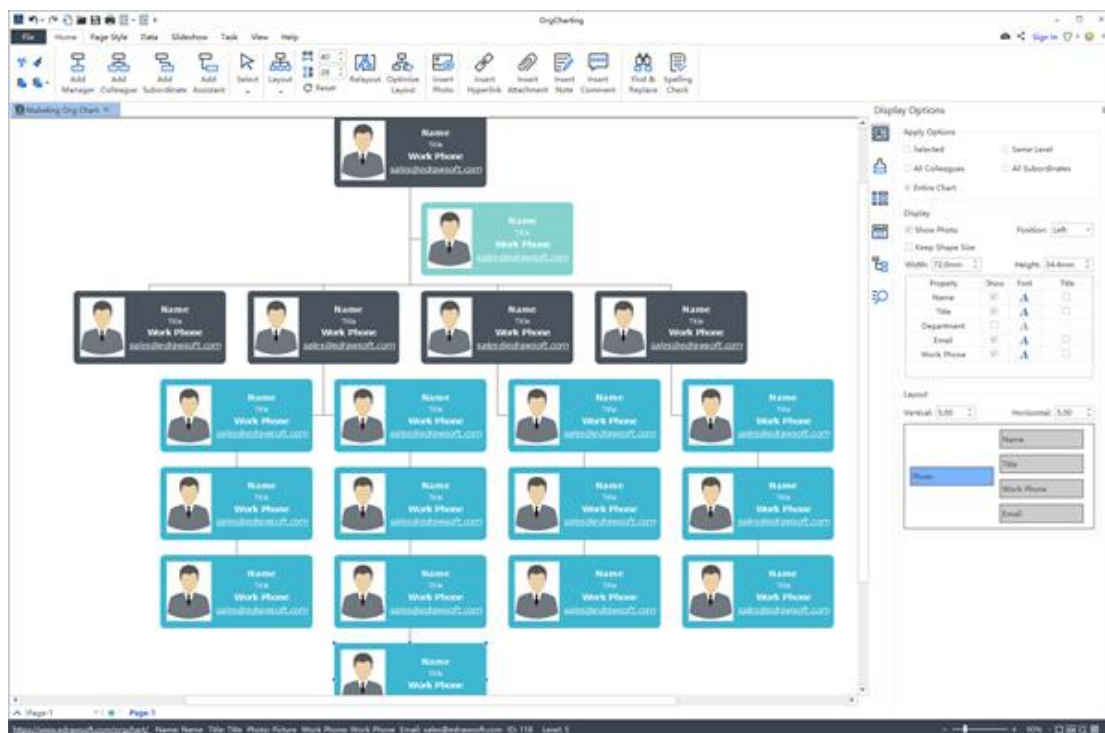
OrgCharting

File Home Page Style Data Slideshow Task View Help

Sign In

Add Manager Add Colleague Add Subordinate Add Assistant Select Layout Reset Relayout Optimize Layout Insert Photo Insert Hyperlink Insert Attachment Insert Note Insert Comment Find & Replace Spelling Check

Marketing Org Chart

Name
Title
Work Phone
sales@edrawsoft.com

Name
Title
Work Phone
sales@edrawsoft.com

Name
Title
Work Phone
sales@edrawsoft.com

Name
Title
Work Phone
sales@edrawsoft.com

Name
Title
Work Phone
sales@edrawsoft.com

Name
Title
Work Phone
sales@edrawsoft.com

Name
Title
Work Phone
sales@edrawsoft.com

Name
Title
Work Phone
sales@edrawsoft.com

Name
Title
Work Phone
sales@edrawsoft.com

Name
Title
Work Phone
sales@edrawsoft.com

Name
Title
Work Phone
sales@edrawsoft.com

Name
Title
Work Phone
sales@edrawsoft.com

Name
Title
Work Phone
sales@edrawsoft.com

Name
Title
Work Phone
sales@edrawsoft.com

Name
Title
Work Phone
sales@edrawsoft.com

Name
Title
Work Phone
sales@edrawsoft.com

Name
Title
Work Phone
sales@edrawsoft.com

Name
Title
Work Phone
sales@edrawsoft.com

Name
Title
Work Phone

Display Options

Apply Options
Selected
Same Level
All Colleagues
All Subordinates
Entire Chart

Display
Show Photo
Position: Left
Keep Shape Size
Width: 72.0mm
Height: 34.4mm

| Property | Show | Font | Title |
|---|---|---|---|
| Name | | A | |
| Title | | A | |
| Department | | A | |
| Email | | A | |
| Work Phone | | A | |

Layout
Vertical: 5.00
Horizontal: 5.00

Photo
Name
Title
Work Phone
Email

Page-1
Page-1

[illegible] Name: Name Title: Title Photo: Picture Work Phone: Work Phone Email: sales@edrawsoft.com ID: 118 Level: 5

90%